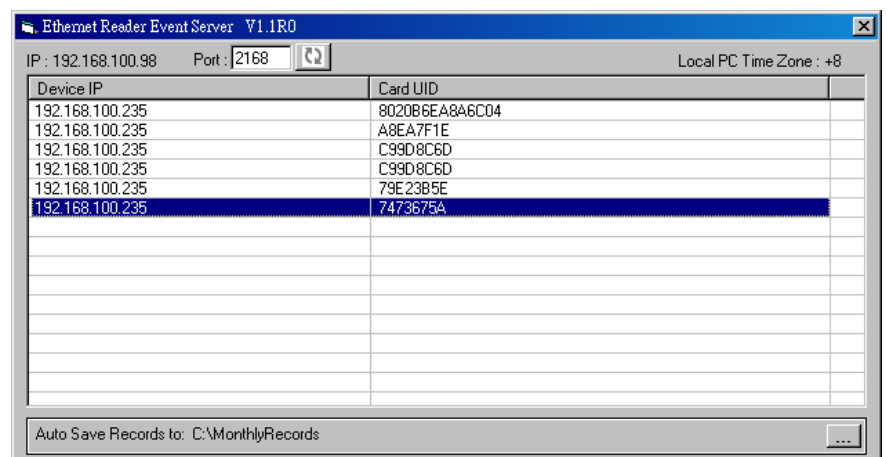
Ethernet Reader Event Server V1.1R0

IP : 192.168.100.98 Port : 2168 Local PC Time Zone : +8

| Device IP | Card UID |
|---|---|
| 192.168.100.235 | 8020B6EA8A6C04 |
| 192.168.100.235 | A8EA7F1E |
| 192.168.100.235 | C99D8C6D |
| 192.168.100.235 | C99D8C6D |
| 192.168.100.235 | 79E23B5E |
| 192.168.100.235 | 7473675A |

Auto Save Records to: C:\MonthlyRecords ...